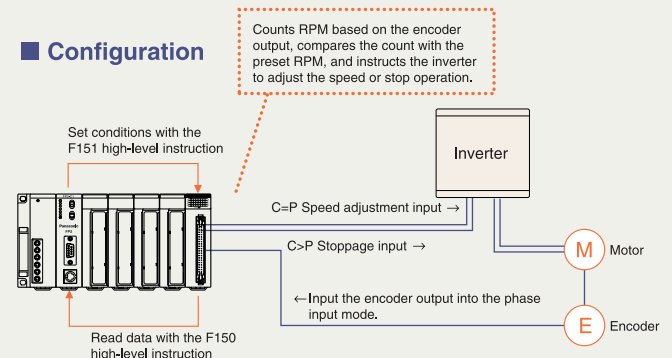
■ Configuration

Counts RPM based on the encoder output, compares the count with the preset RPM, and instructs the inverter to adjust the speed or stop operation.

Set conditions with the F151 high-level instruction

Inverter

C=P Speed adjustment input →

C>P Stoppage input →

M

Motor

←Input the encoder output into the phase input mode.

E

Encoder

Read data with the F150 high-level instruction

Panasonic